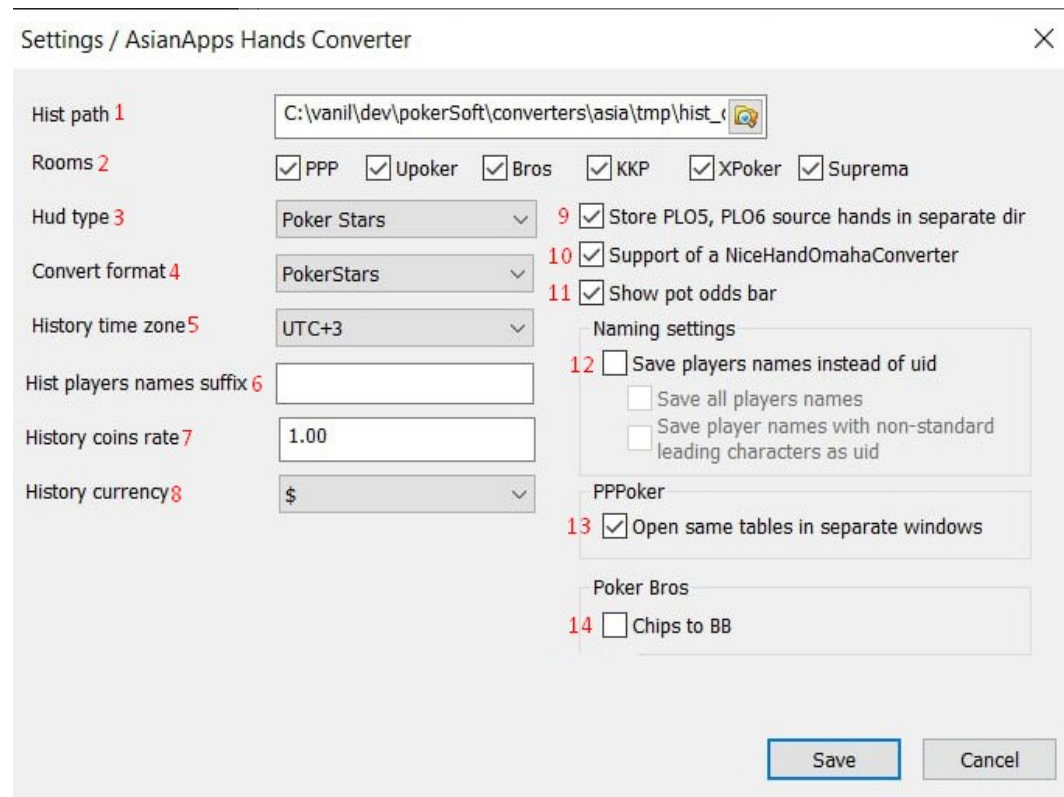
Settings / AsianApps Hands Converter

×

Hist path 1
C:\vanil\dev\pokerSoft\converters\asia\tmp\hist_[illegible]

Rooms 2
PPP
Upoker
Bros
KKP
XPoker
Suprema

Hud type 3
Poker Stars

Convert format 4
PokerStars

History time zone 5
UTC+3

Hist players names suffix 6

History coins rate 7
1.00

History currency 8
$

9 Store PLO5, PLO6 source hands in separate dir

10 Support of a NiceHandOmahaConverter

11 Show pot odds bar

Naming settings

12 Save players names instead of uid

Save all players names

Save player names with non-standard leading characters as uid

PPPoker

13 Open same tables in separate windows

Poker Bros

14 Chips to BB

Save
Cancel